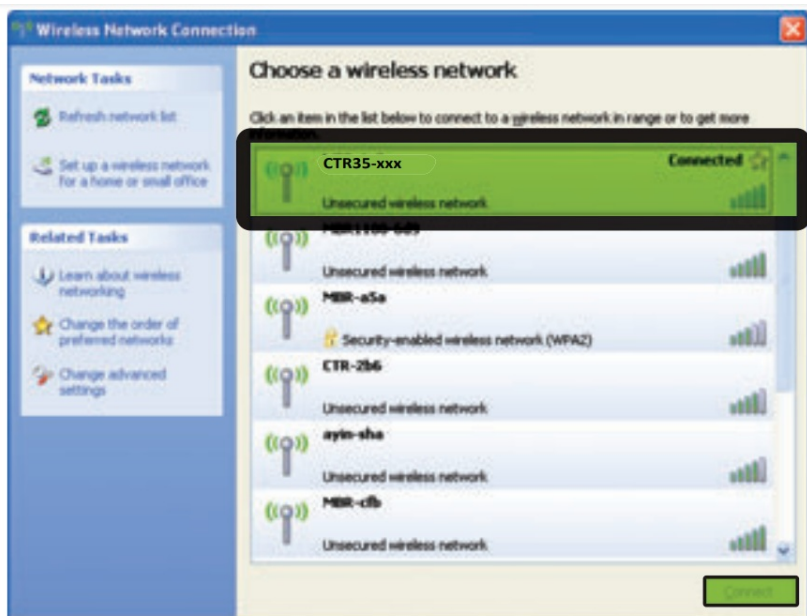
Wireless Network Connection

Network Tasks

Refresh network list

Set up a wireless network for a home or small office

Related Tasks

Learn about wireless networking

Change the order of preferred networks

Change advanced settings

Choose a wireless network

Click an item in the list below to connect to a wireless network in range or to get more information.

CTR35-xxx
Connected
Unsecured wireless network

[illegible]
Unsecured wireless network

MBR-a5a
Security-enabled wireless network (WPA2)

CTR-2b6
Unsecured wireless network

ayin-sha
Unsecured wireless network

MBR-cfb
Unsecured wireless network

Connect